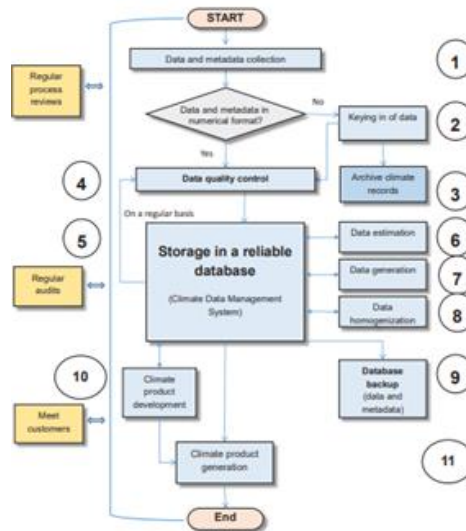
START

Data and metadata collection

1

Regular process reviews

Data and metadata in numerical format?

No

Keying in of data

2

Yes

4

Data quality control

Archive climate records

3

On a regular basis

5

Storage in a reliable database

(Climate Data Management System)

Data estimation

6

Regular audits

Data generation

7

Data homogenization

8

10

Climate product development

Database backup (data and metadata)

9

Meet customers

Climate product generation

11

End